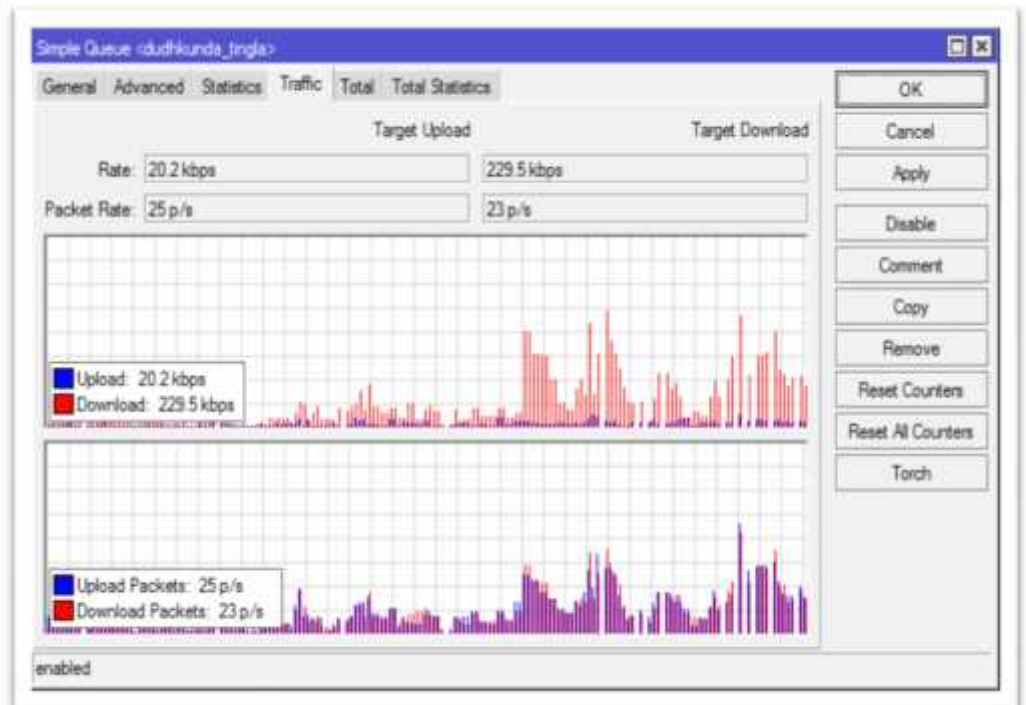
Simple Queue <dudhkunda_tingla>

General Advanced Statistics Traffic Total Total Statistics

OK
Cancel
Apply
Disable
Comment
Copy
Remove
Reset Counters
Reset All Counters
Torch

Target Upload Target Download

Rate: 20.2 kbps 229.5 kbps

Packet Rate: 25 p/s 23 p/s

Upload: 20.2 kbps
Download: 229.5 kbps

Upload Packets: 25 p/s
Download Packets: 23 p/s

enabled